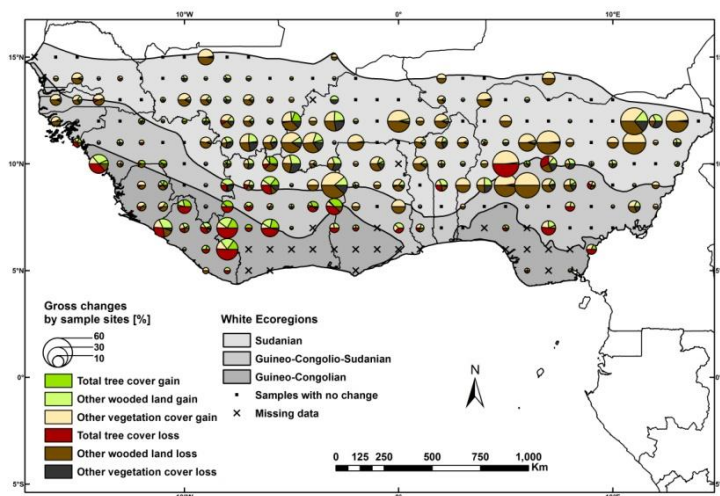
10°W
0°
10°E
15°N
10°N
5°N
0°
5°S
15°N
10°N
5°N
0°

Gross changes by sample sites [%]
60
30
10
Total tree cover gain
Other wooded land gain
Other vegetation cover gain
Total tree cover loss
Other wooded land loss
Other vegetation cover loss

White Ecoregions
Sudanian
Guineo-Congolio-Sudanian
Guineo-Congolian
Samples with no change
Missing data

N

0 125 250 500 750 1,000 Km